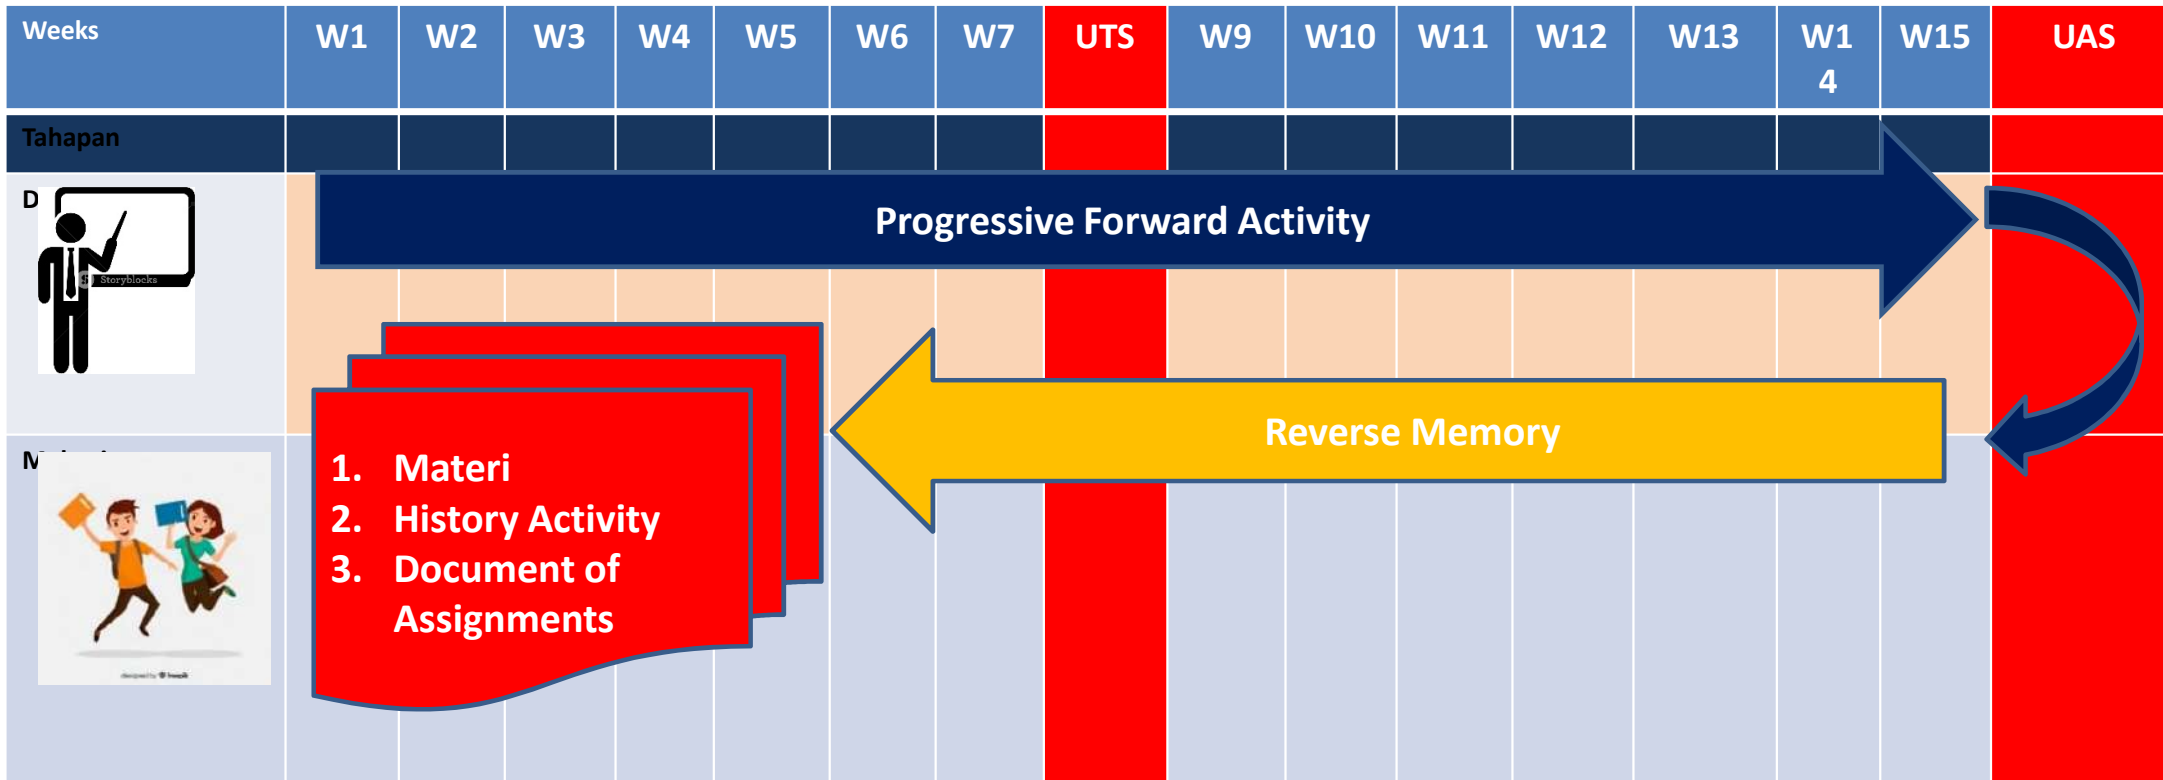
| Weeks | W1 | W2 | W3 | W4 | W5 | W6 | W7 | UTS | W9 | W10 | W11 | W12 | W13 | W14 | W15 | UAS |
|---|---|---|---|---|---|---|---|---|---|---|---|---|---|---|---|---|
| Tahapan | | | | | | | | | | | | | | | | |
| D | | | | | | | | | | | | | | | | |
| M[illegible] | | | | | | | | | | | | | | | | |

Storyblocks

Progressive Forward Activity

Reverse Memory

1. Materi
2. History Activity
3. Document of Assignments

designed by freepik